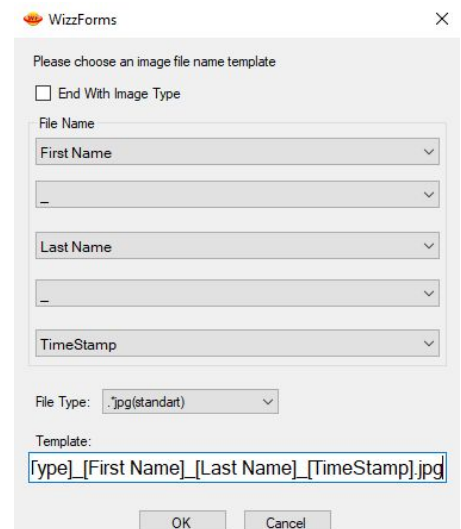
WizzForms
×
Please choose an image file name template
End With Image Type
File Name
First Name
_
Last Name
_
TimeStamp
File Type: .*jpg(standart)
Template:
Type]_[First Name]_[Last Name]_[TimeStamp].jpg
OK
Cancel